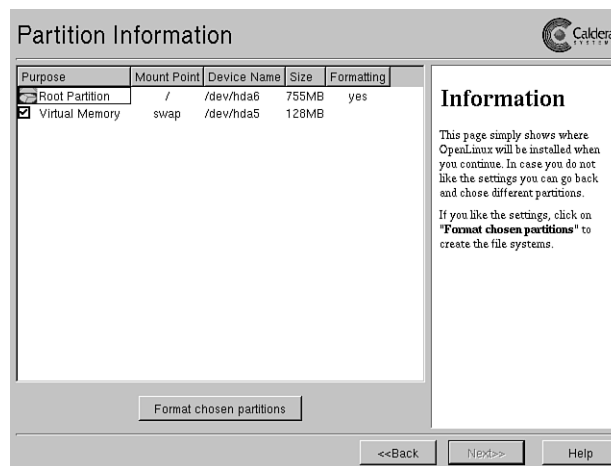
Partition Information

Caldera SYSTEMS

| Purpose | Mount Point | Device Name | Size | Formatting |
|---|---|---|---|---|
| Root Partition | / | /dev/hda6 | 755MB | yes |
| Virtual Memory | swap | /dev/hda5 | 128MB | |

Format chosen partitions

Information

This page simply shows where OpenLinux will be installed when you continue. In case you do not like the settings you can go back and chose different partitions.

If you like the settings, click on "**Format chosen partitions**" to create the file systems.

<<Back Next>> Help